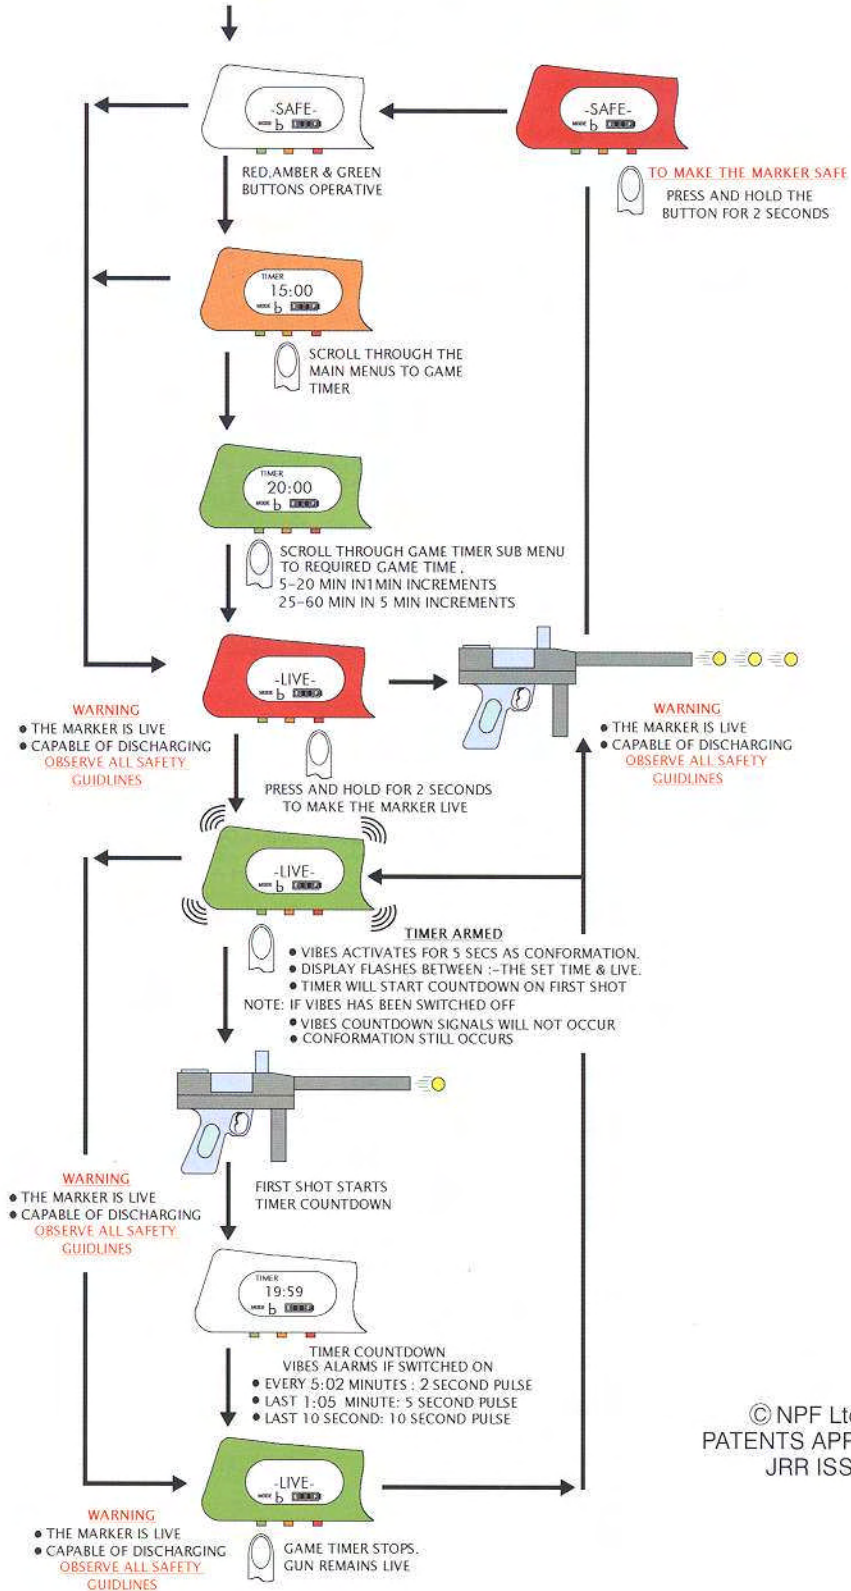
-SAFE-
MODE b

RED,AMBER & GREEN BUTTONS OPERATIVE

-SAFE-
MODE b

TO MAKE THE MARKER SAFE
PRESS AND HOLD THE BUTTON FOR 2 SECONDS

TIMER
15:00
MODE b

SCROLL THROUGH THE MAIN MENUS TO GAME TIMER

TIMER
20:00
MODE b

SCROLL THROUGH GAME TIMER SUB MENU TO REQUIRED GAME TIME.
5-20 MIN IN1MIN INCREMENTS
25-60 MIN IN 5 MIN INCREMENTS

-LIVE-
MODE b

WARNING
• THE MARKER IS LIVE
• CAPABLE OF DISCHARGING
OBSERVE ALL SAFETY GUIDLINES

WARNING
• THE MARKER IS LIVE
• CAPABLE OF DISCHARGING
OBSERVE ALL SAFETY GUIDLINES

PRESS AND HOLD FOR 2 SECONDS TO MAKE THE MARKER LIVE

-LIVE-
MODE b

TIMER ARMED
• VIBES ACTIVATES FOR 5 SECS AS CONFORMATION.
• DISPLAY FLASHES BETWEEN :-THE SET TIME & LIVE.
• TIMER WILL START COUNTDOWN ON FIRST SHOT
NOTE: IF VIBES HAS BEEN SWITCHED OFF
• VIBES COUNTDOWN SIGNALS WILL NOT OCCUR
• CONFORMATION STILL OCCURS

WARNING
• THE MARKER IS LIVE
• CAPABLE OF DISCHARGING
OBSERVE ALL SAFETY GUIDLINES

FIRST SHOT STARTS TIMER COUNTDOWN

TIMER
19:59
MODE b

TIMER COUNTDOWN
VIBES ALARMS IF SWITCHED ON
• EVERY 5:02 MINUTES : 2 SECOND PULSE
• LAST 1:05 MINUTE: 5 SECOND PULSE
• LAST 10 SECOND: 10 SECOND PULSE

© NPF Lt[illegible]
PATENTS APP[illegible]
JRR ISS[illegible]

-LIVE-
MODE b

WARNING
• THE MARKER IS LIVE
• CAPABLE OF DISCHARGING
OBSERVE ALL SAFETY GUIDLINES

GAME TIMER STOPS. GUN REMAINS LIVE